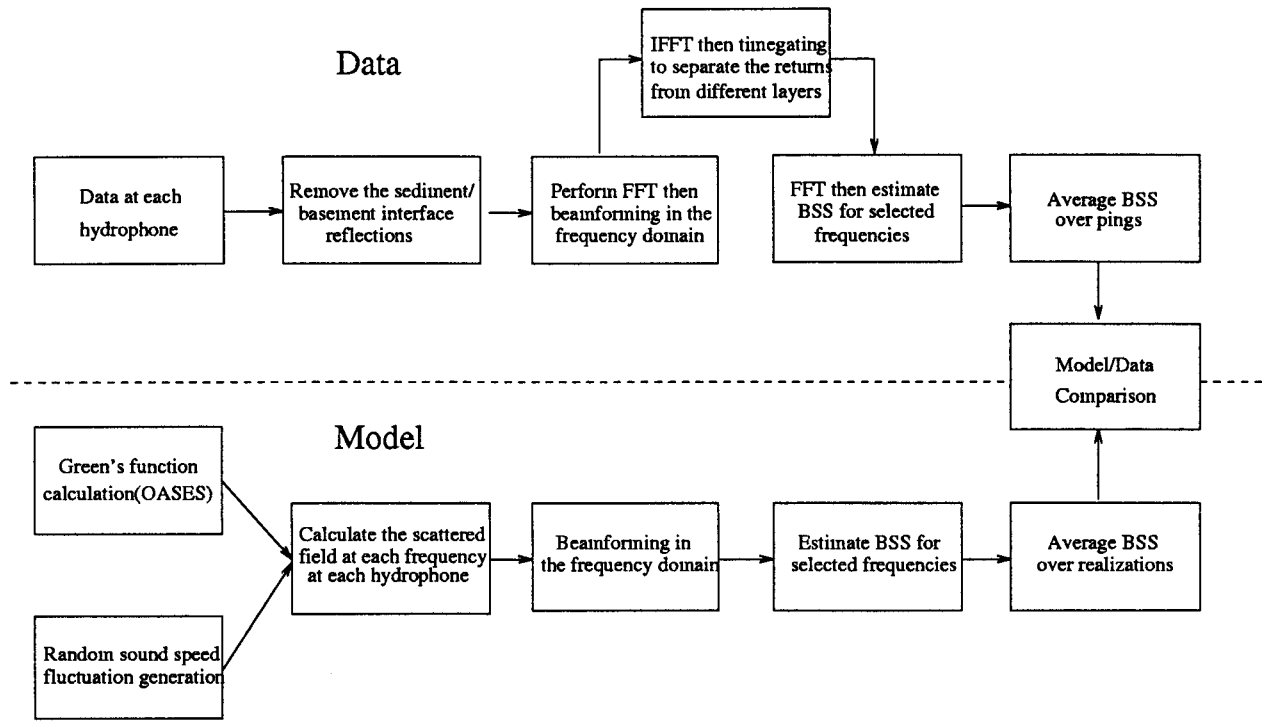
Data

IFFT then timegating to separate the returns from different layers

Data at each hydrophone

Remove the sediment/ basement interface reflections

Perform FFT then beamforming in the frequency domain

FFT then estimate BSS for selected frequencies

Average BSS over pings

Model/Data Comparison

Model

Green's function calculation(OASES)

Calculate the scattered field at each frequency at each hydrophone

Beamforming in the frequency domain

Estimate BSS for selected frequencies

Average BSS over realizations

Random sound speed fluctuation generation